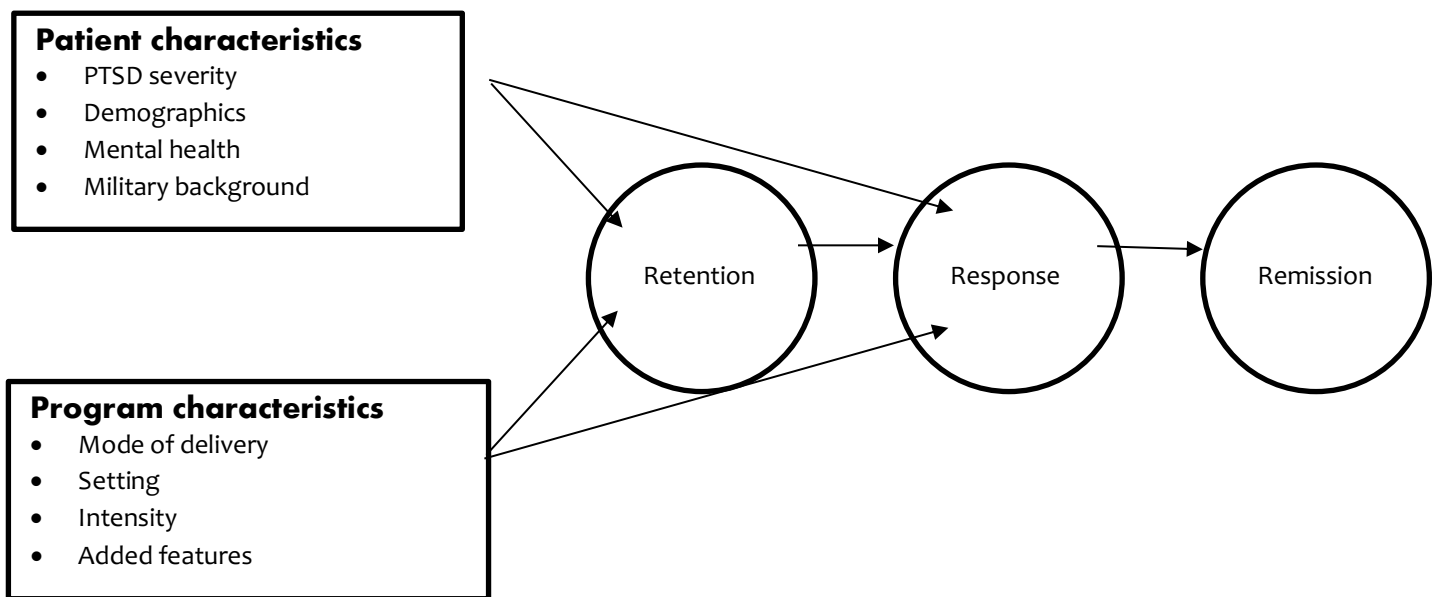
**Patient characteristics**
- PTSD severity
- Demographics
- Mental health
- Military background

Retention

Response

Remission

**Program characteristics**
- Mode of delivery
- Setting
- Intensity
- Added features